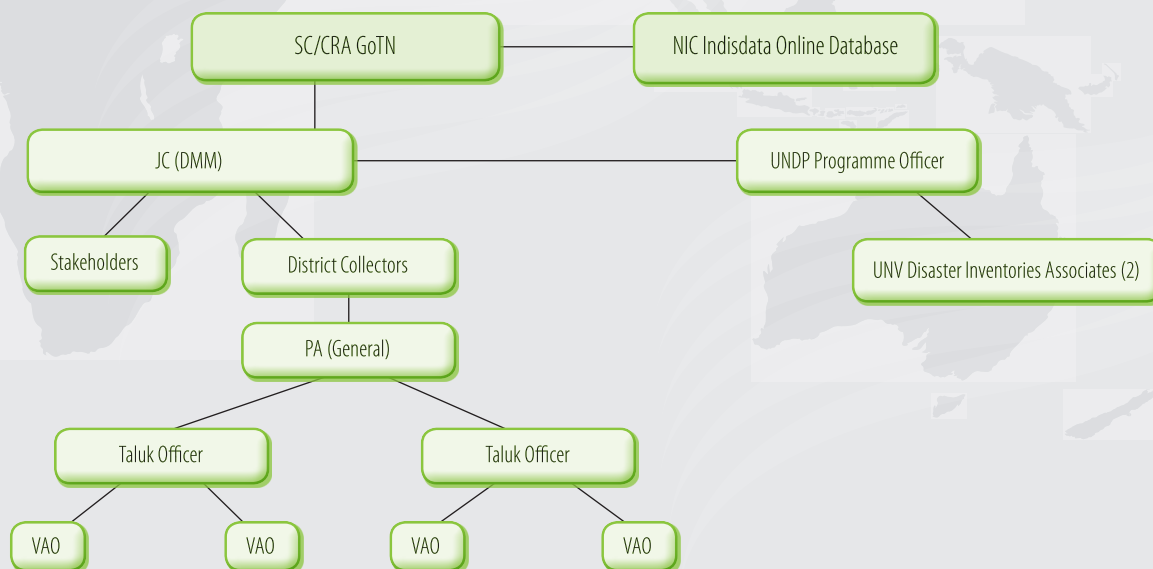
SC/CRA GoTN

NIC Indisdata Online Database

JC (DMM)

UNDP Programme Officer

Stakeholders

District Collectors

UNV Disaster Inventories Associates (2)

PA (General)

Taluk Officer

Taluk Officer

VAO

VAO

VAO

VAO